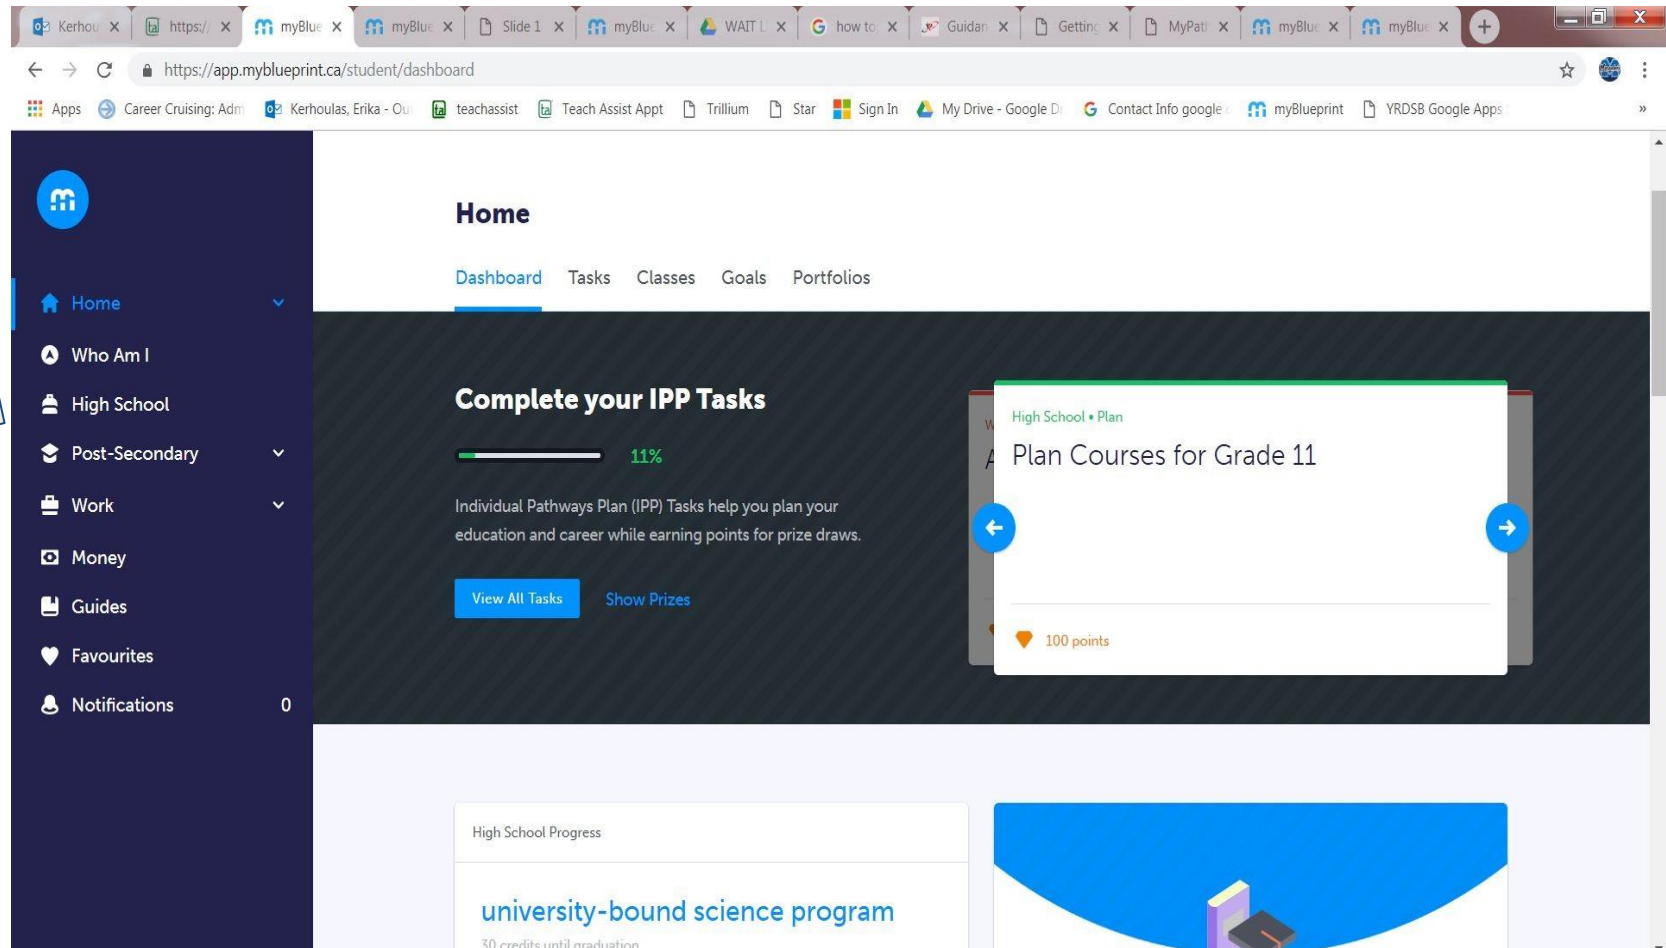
Kerhou ×  https:// ×  myBlue ×  myBlue ×  Slide 1 ×  myBlue ×  WAIT ×  how to ×  Guidan ×  Getting ×  MyPath ×  myBlue ×  myBlue ×

https://app.myblueprint.ca/student/dashboard

Apps  Career Cruising: Adm  Kerhoulas, Erika - Ou  teachassist  Teach Assist Appt  Trillium  Star  Sign In  My Drive - Google D  Contact Info google  myBlueprint  YRDSB Google Apps  »

Home
Who Am I
High School
Post-Secondary
Work
Money
Guides
Favourites
Notifications 0

Home

Dashboard Tasks Classes Goals Portfolios

Complete your IPP Tasks

11%

Individual Pathways Plan (IPP) Tasks help you plan your education and career while earning points for prize draws.

View All Tasks  Show Prizes

High School • Plan

Plan Courses for Grade 11

100 points

High School Progress

university-bound science program

30 credits until graduation